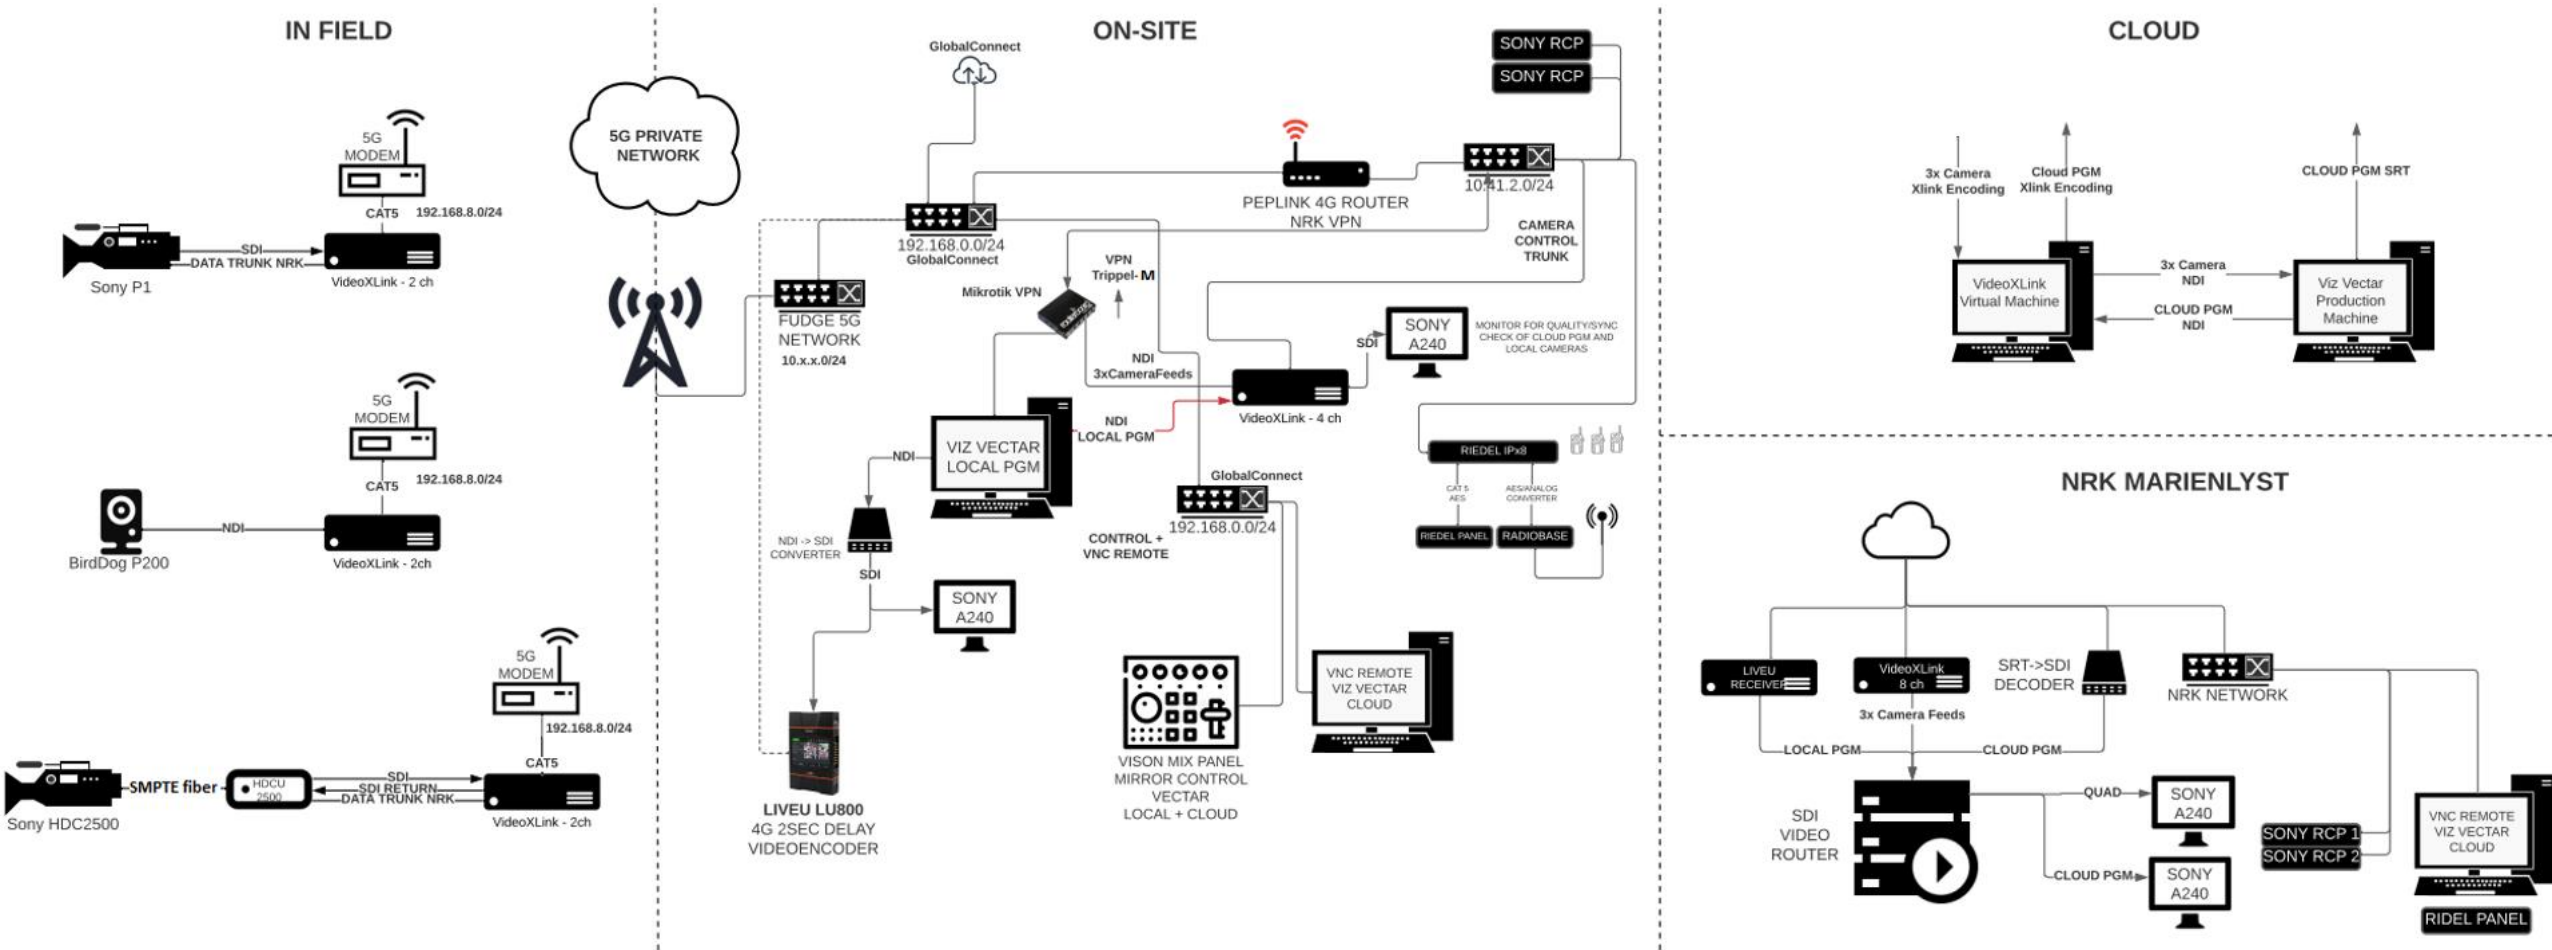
IN FIELD

5G PRIVATE NETWORK

5G MODEM
CAT5
192.168.8.0/24
SDI
DATA TRUNK NRK
VideoXLink - 2 ch
Sony P1

5G MODEM
CAT5
192.168.8.0/24
NDI
VideoXLink - 2ch
BirdDog P200

5G MODEM
192.168.8.0/24
CAT5
SMPTE fiber
HDCU 2500
SDI
SDI RETURN
DATA TRUNK NRK
VideoXLink - 2ch
Sony HDC2500

ON-SITE

GlobalConnect
192.168.0.0/24
GlobalConnect
FUDGE 5G NETWORK
10.x.x.0/24
Mikrotik VPN
VPN Trippel- M
PEPLINK 4G ROUTER
NRK VPN
10.41.2.0/24
SONY RCP
SONY RCP
CAMERA CONTROL TRUNK
NDI
3xCameraFeeds
SDI
SONY A240
MONITOR FOR QUALITY/SYNC CHECK OF CLOUD PGM AND LOCAL CAMERAS
VideoXLink - 4 ch
NDI
LOCAL PGM
VIZ VECTAR LOCAL PGM
NDI
NDI -> SDI CONVERTER
SDI
SONY A240
GlobalConnect
192.168.0.0/24
CONTROL + VNC REMOTE
RIEDEL IPx8
CAT 5 AES
AES/ANALOG CONVERTER
RIEDEL PANEL
RADIOBASE
LIVEU LU800
4G 2SEC DELAY VIDEOENCODER
VISON MIX PANEL MIRROR CONTROL VECTAR LOCAL + CLOUD
VNC REMOTE VIZ VECTAR CLOUD

CLOUD

3x Camera Xlink Encoding
Cloud PGM Xlink Encoding
CLOUD PGM SRT
VideoXLink Virtual Machine
3x Camera NDI
CLOUD PGM NDI
Viz Vectar Production Machine

NRK MARIENLYST

LIVEU RECEIVER
VideoXLink 8 ch
SRT->SDI DECODER
NRK NETWORK
3x Camera Feeds
LOCAL PGM
CLOUD PGM
SDI VIDEO ROUTER
QUAD
SONY A240
CLOUD PGM
SONY A240
SONY RCP 1
SONY RCP 2
VNC REMOTE VIZ VECTAR CLOUD
RIDEL PANEL